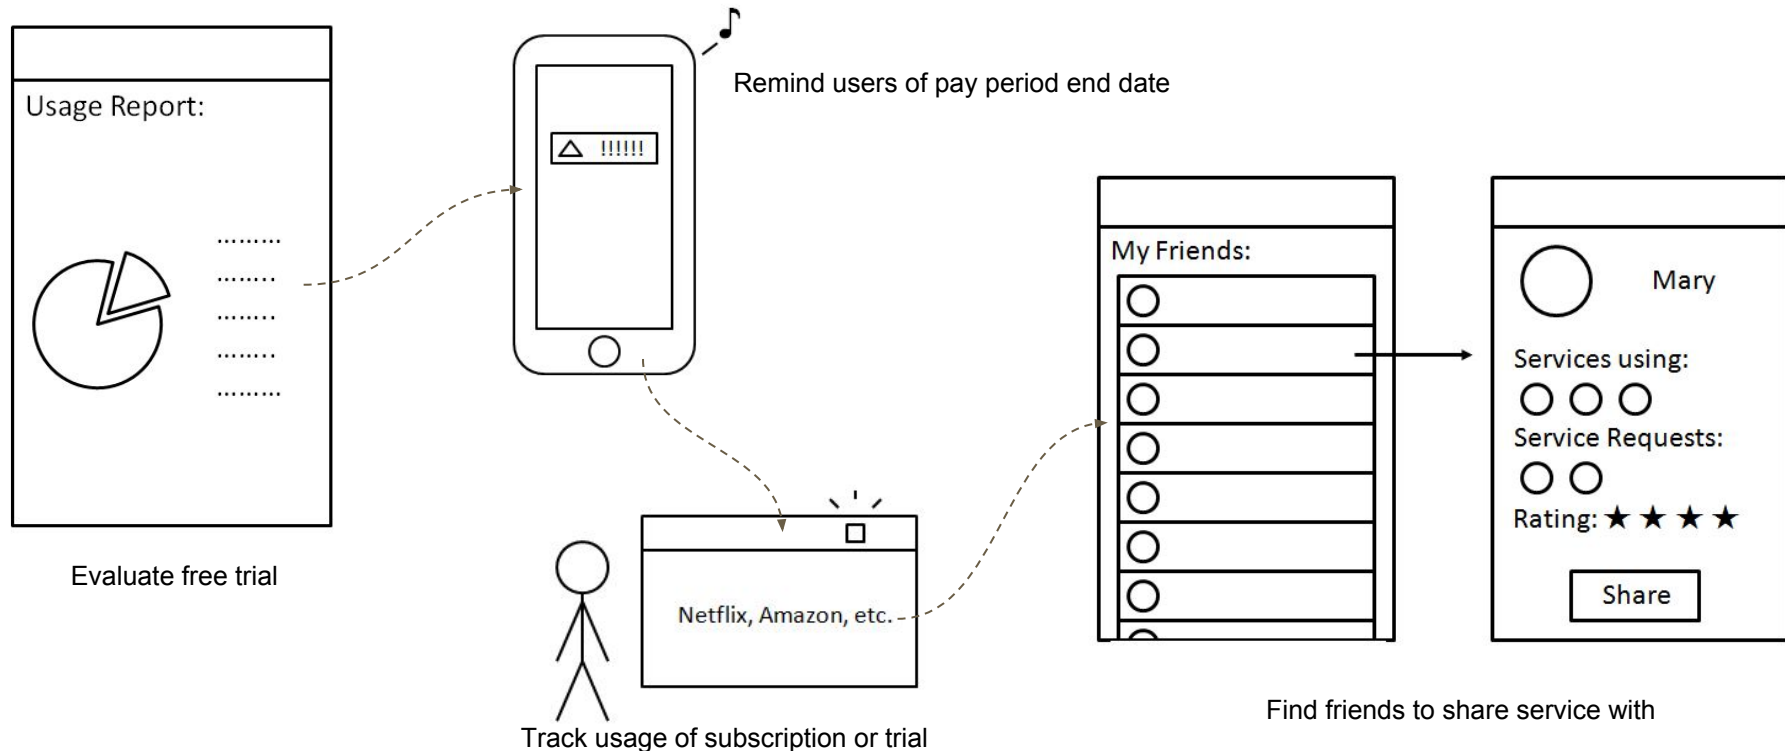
Usage Report:

.........
........
........
........
.........

Evaluate free trial

!!!!!!

Remind users of pay period end date

Netflix, Amazon, etc.

Track usage of subscription or trial

My Friends:

Mary

Services using:

Service Requests:

Rating: ★ ★ ★ ★

Share

Find friends to share service with